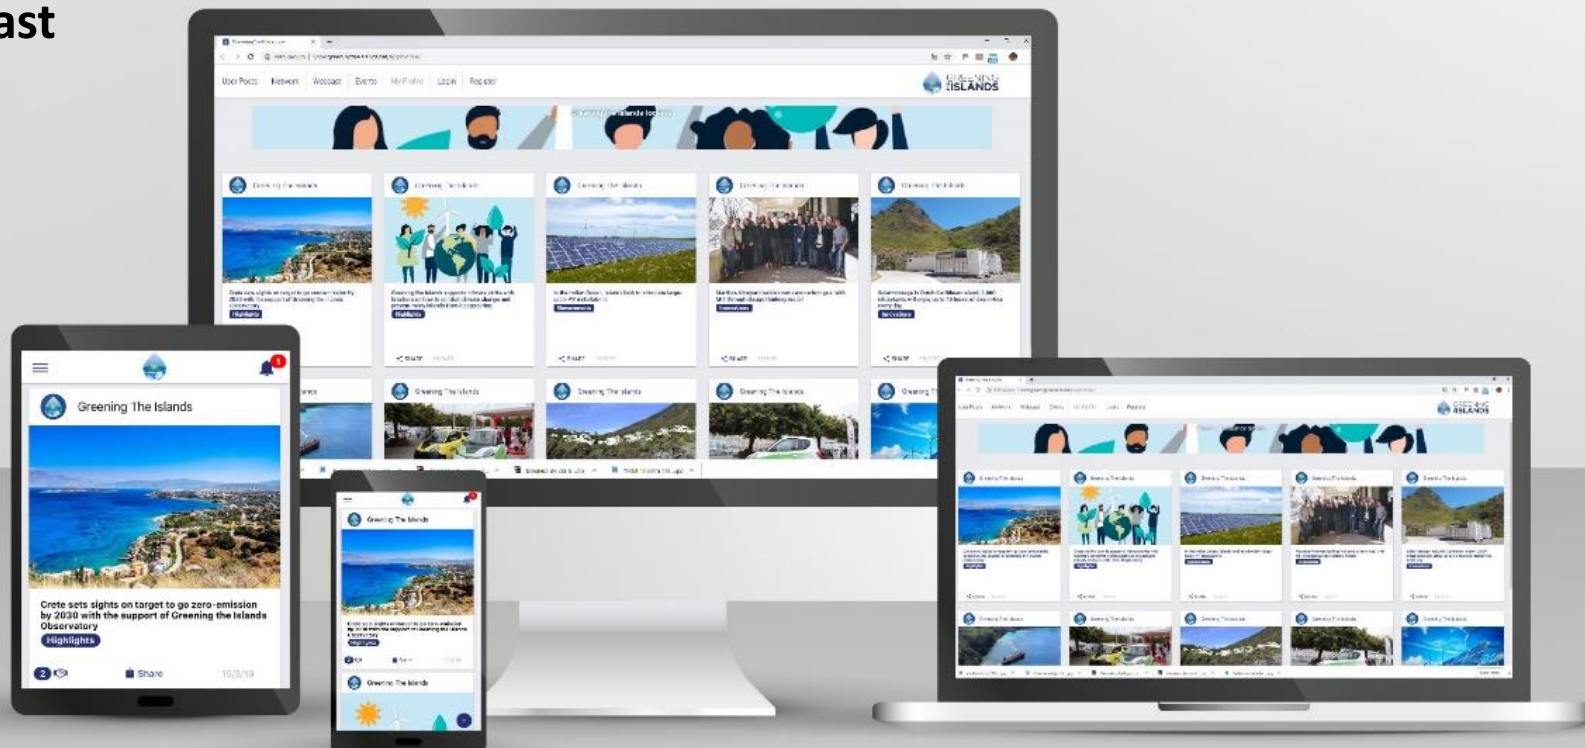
ast

User Posts Network Webcast Events My Profile Login Register

GREENING THE ISLANDS

Greening The Islands

Greening The Islands

Greening The Islands

Greening The Islands

Greening The Islands

Highlights

Greening The Islands

Greening The Islands

Greening The Islands

Greening The Islands

Greening The Islands

Crete sets sights on target to go zero-emission by 2030 with the support of Greening the Islands Observatory

Highlights

2

Share

15/3/19

Greening The Islands

Highlights

Greening The Islands

GREENING THE ISLANDS